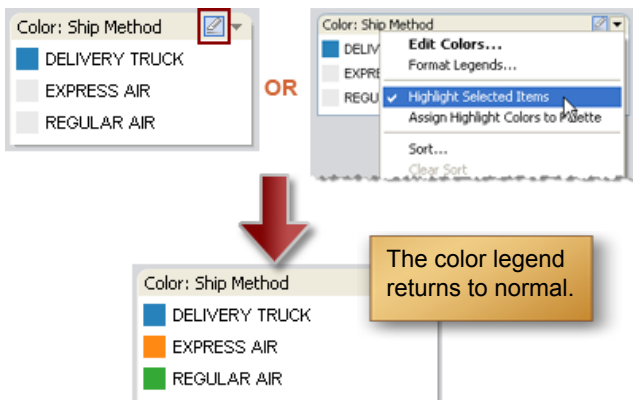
Color: Ship Method

DELIVERY TRUCK

EXPRESS AIR

REGULAR AIR

OR

Color: Ship Method

DELIV

EXPRE

REGUL

Edit Colors...

Format Legends...

Highlight Selected Items

Assign Highlight Colors to Palette

Sort...

Clear Sort

Color: Ship Method

DELIVERY TRUCK

EXPRESS AIR

REGULAR AIR

The color legend returns to normal.